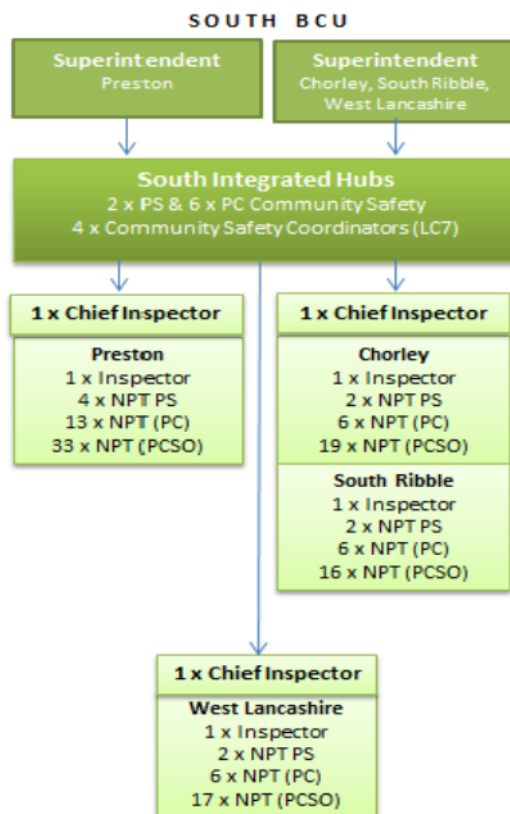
SOUTH BCU

Superintendent
Preston

Superintendent
Chorley, South Ribble, West Lancashire

South Integrated Hubs
2 x PS & 6 x PC Community Safety
4 x Community Safety Coordinators (LC7)

1 x Chief Inspector

Preston
1 x Inspector
4 x NPT PS
13 x NPT (PC)
33 x NPT (PCSO)

1 x Chief Inspector

Chorley
1 x Inspector
2 x NPT PS
6 x NPT (PC)
19 x NPT (PCSO)

South Ribble
1 x Inspector
2 x NPT PS
6 x NPT (PC)
16 x NPT (PCSO)

1 x Chief Inspector

West Lancashire
1 x Inspector
2 x NPT PS
6 x NPT (PC)
17 x NPT (PCSO)